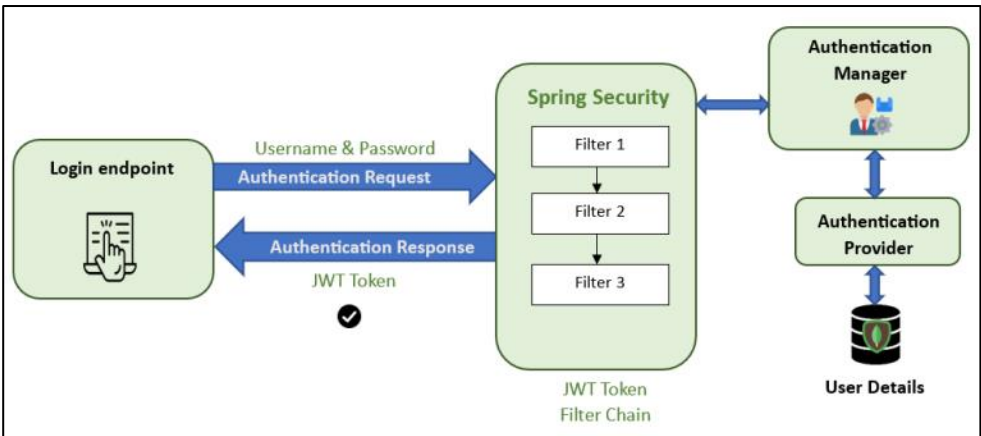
Login endpoint

Username & Password

Authentication Request

Authentication Response

JWT Token

Spring Security

Filter 1

Filter 2

Filter 3

JWT Token
Filter Chain

Authentication Manager

Authentication Provider

User Details